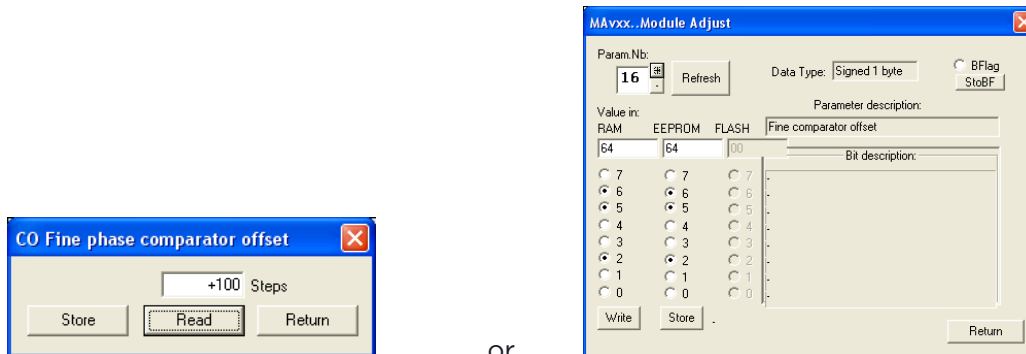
CO Fine phase comparator offset

+100 Steps

Store Read Return

or

MAvxx..Module Adjust

Param.Nb:

16

Refresh

Data Type: Signed 1 byte

BFlag

StoBF

Parameter description:

Value in:

RAM EEPROM FLASH

Fine comparator offset

64 64 00

Bit description:

7 7 7 -

6 6 6 -

5 5 5 -

4 4 4 -

3 3 3 -

2 2 2 -

1 1 1 -

0 0 0 -

Write Store -

Return